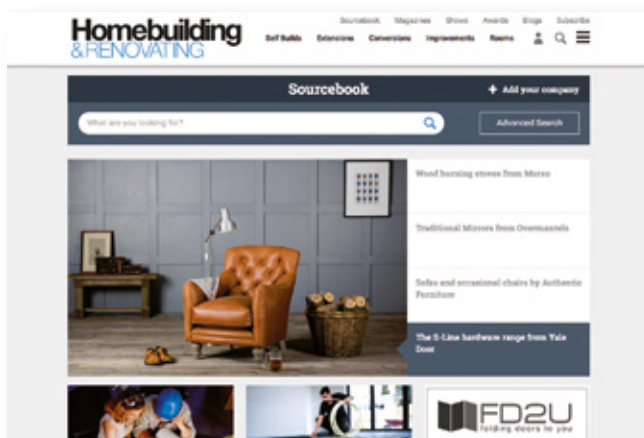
Homebuilding
&RENOVATING

Sourcebook Magazines Shows Awards Blogs Subscribe

Self Builds Extensions Conversions Improvements Rooms

Sourcebook

+ Add your company

What are you looking for?

Advanced Search

Wood burning stoves from Morso

Traditional Mirrors from Overmantels

Sofas and occasional chairs by Authentic Furniture

The S-Line hardware range from Yale Door

FD2U
folding doors to you